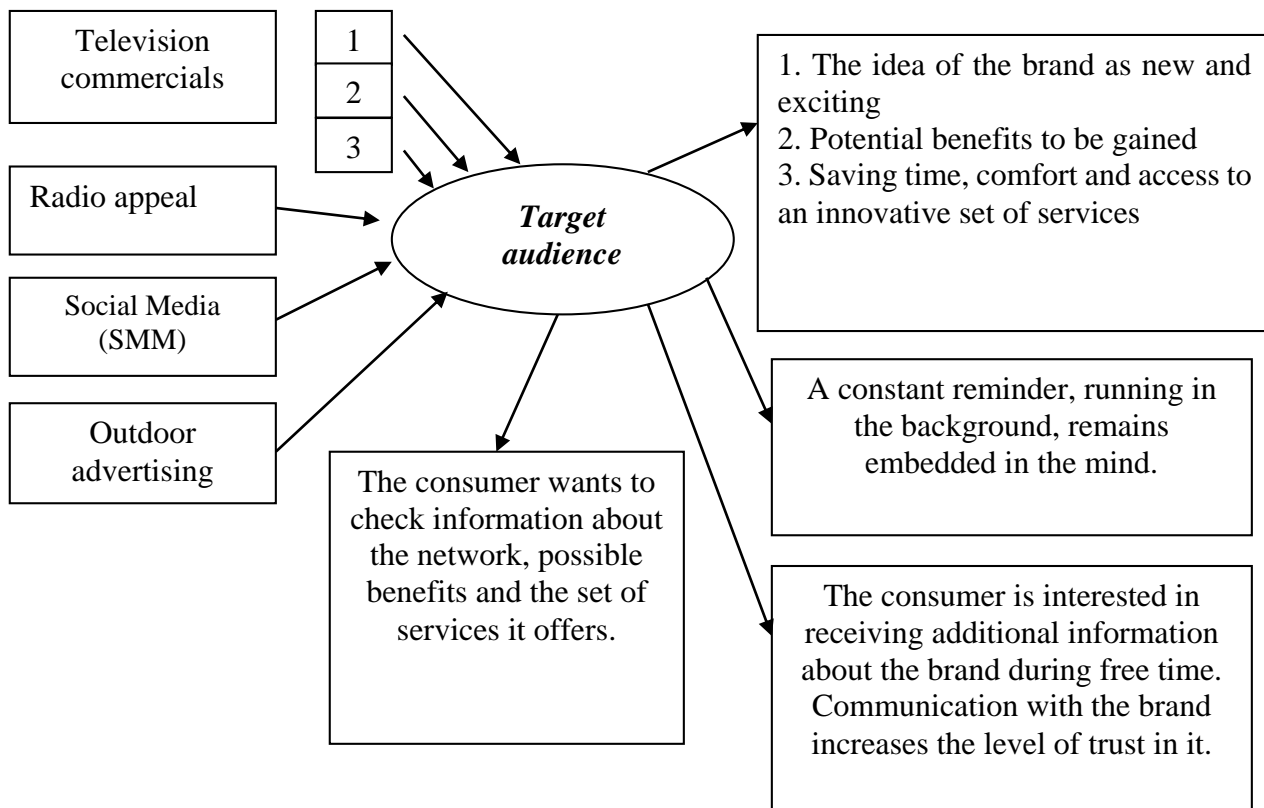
Television commercials

1

2

3

Radio appeal

Social Media (SMM)

Outdoor advertising

Target audience

1. The idea of the brand as new and exciting
2. Potential benefits to be gained
3. Saving time, comfort and access to an innovative set of services

A constant reminder, running in the background, remains embedded in the mind.

The consumer wants to check information about the network, possible benefits and the set of services it offers.

The consumer is interested in receiving additional information about the brand during free time. Communication with the brand increases the level of trust in it.